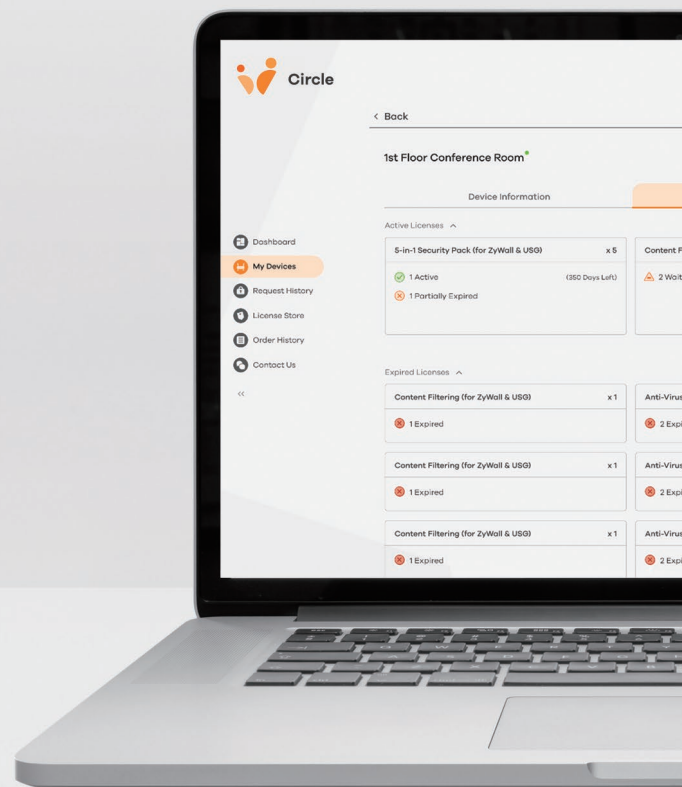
Circle

Dashboard
My Devices
Request History
License Store
Order History
Contact Us
<<

< Back

1st Floor Conference Room

Device Information

Active Licenses ^

5-in-1 Security Pack (for ZyWall & USG) x 5
1 Active (350 Days Left)
1 Partially Expired

Content F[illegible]
2 Wait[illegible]

Expired Licenses ^

Content Filtering (for ZyWall & USG) x 1
1 Expired

Anti-Virus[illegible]
2 Expi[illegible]

Content Filtering (for ZyWall & USG) x 1
1 Expired

Anti-Virus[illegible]
2 Expi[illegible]

Content Filtering (for ZyWall & USG) x 1
1 Expired

Anti-Virus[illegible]
2 Expi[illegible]